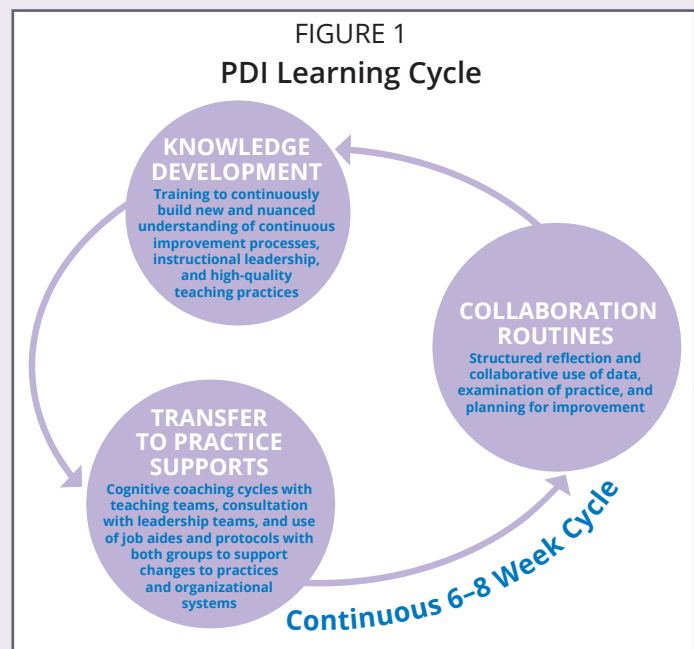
FIGURE 1

PDI Learning Cycle

KNOWLEDGE DEVELOPMENT

Training to continuously build new and nuanced understanding of continuous improvement processes, instructional leadership, and high-quality teaching practices

COLLABORATION ROUTINES

Structured reflection and collaborative use of data, examination of practice, and planning for improvement

TRANSFER TO PRACTICE SUPPORTS

Cognitive coaching cycles with teaching teams, consultation with leadership teams, and use of job aides and protocols with both groups to support changes to practices and organizational systems

Continuous 6–8 Week Cycle